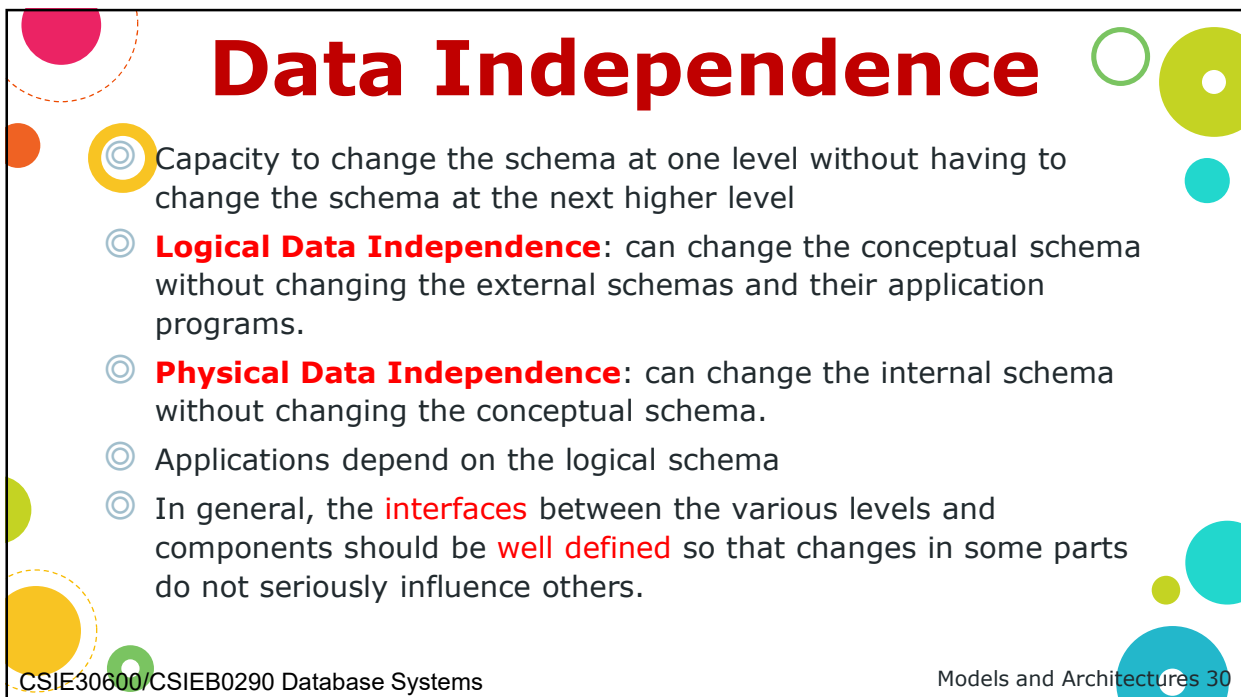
Data Independence

Capacity to change the schema at one level without having to change the schema at the next higher level

Logical Data Independence: can change the conceptual schema without changing the external schemas and their application programs.

Physical Data Independence: can change the internal schema without changing the conceptual schema.

Applications depend on the logical schema

In general, the interfaces between the various levels and components should be well defined so that changes in some parts do not seriously influence others.

CSIE30600/CSIEB0290 Database Systems

Models and Architectures 30